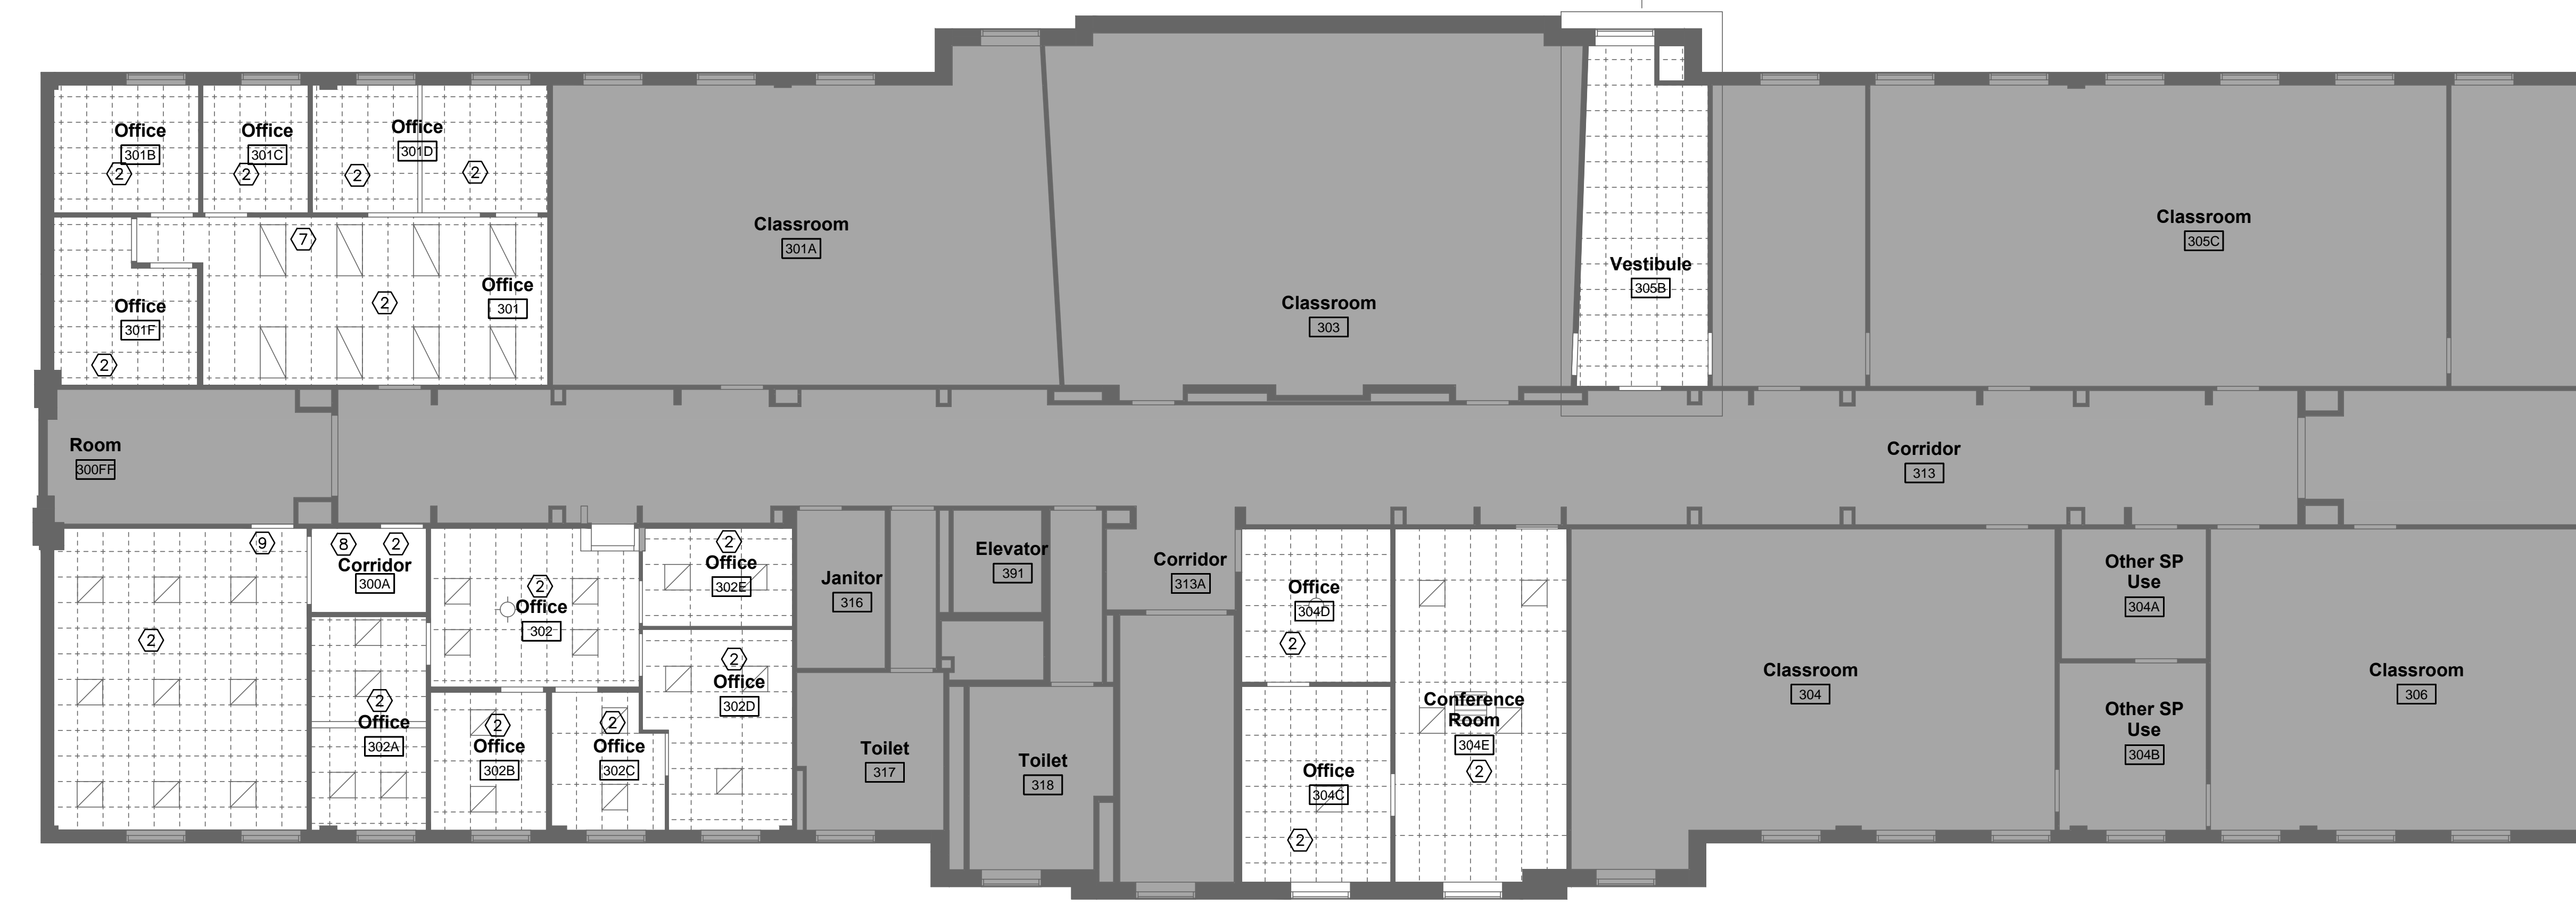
Office
301B
2

Office
301C
2

Office
301D
2
2

7
2
Office
301

Office
301F
2

Classroom
301A

Classroom
303

Vestibule
305B

Classroom
305C

Room
300FF

Corridor
313

9
2

8
2
Corridor
300A

2
Office
302A

2
Office
302

2
Office
302B

2
Office
302C

2
Office
302E

2
Office
302D

Janitor
316

Elevator
391

Toilet
317

Toilet
318

Corridor
313A

Office
304D
2

Office
304C
2

Conference Room
304E
2

Classroom
304

Other SP Use
304A

Other SP Use
304B

Classroom
306